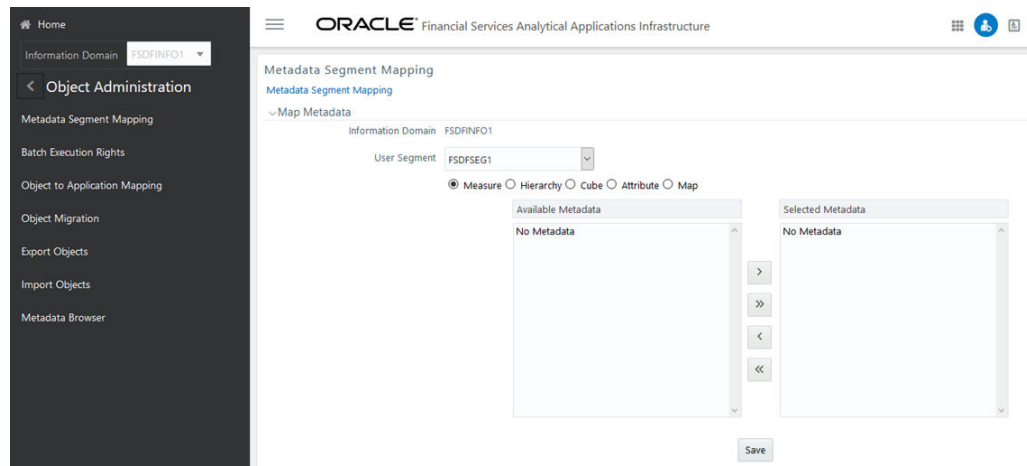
Home

Information Domain FSDFINFO1

< Object Administration

Metadata Segment Mapping

Batch Execution Rights

Object to Application Mapping

Object Migration

Export Objects

Import Objects

Metadata Browser

ORACLE Financial Services Analytical Applications Infrastructure

Metadata Segment Mapping

Metadata Segment Mapping

Map Metadata

Information Domain FSDFINFO1

User Segment FSDFSEG1

Measure Hierarchy Cube Attribute Map

Available Metadata

No Metadata

>

»

<

«

Selected Metadata

No Metadata

Save